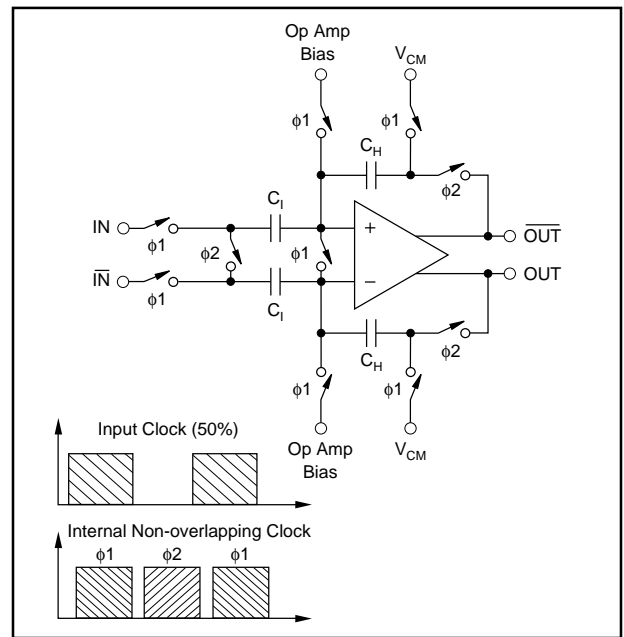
Op Amp Bias

$V_{CM}$

$\phi1$

$\phi1$

$C_H$

$\phi2$

IN

$\phi1$

$C_I$

$\phi2$

$\phi1$

+

$\overline{OUT}$

$\overline{IN}$

$\phi1$

$C_I$

−

OUT

$C_H$

$\phi2$

$\phi1$

$\phi1$

Op Amp Bias

$V_{CM}$

Input Clock (50%)

Internal Non-overlapping Clock

$\phi1$ $\phi2$ $\phi1$